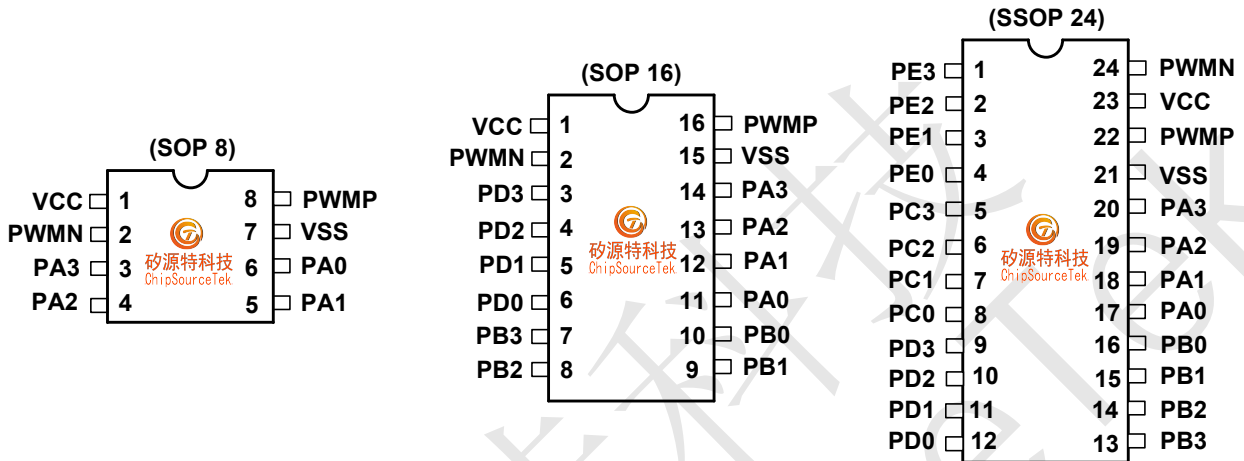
(SOP 8)

VCC 1
PWMN 2
PA3 3
PA2 4
8 PWMP
7 VSS
6 PA0
5 PA1

矽源特科技
ChipSourceTek

(SOP 16)

VCC 1
PWMN 2
PD3 3
PD2 4
PD1 5
PD0 6
PB3 7
PB2 8
16 PWMP
15 VSS
14 PA3
13 PA2
12 PA1
11 PA0
10 PB0
9 PB1

矽源特科技
ChipSourceTek

(SSOP 24)

PE3 1
PE2 2
PE1 3
PE0 4
PC3 5
PC2 6
PC1 7
PC0 8
PD3 9
PD2 10
PD1 11
PD0 12
24 PWMN
23 VCC
22 PWMP
21 VSS
20 PA3
19 PA2
18 PA1
17 PA0
16 PB0
15 PB1
14 PB2
13 PB3

矽源特科技
ChipSourceTek